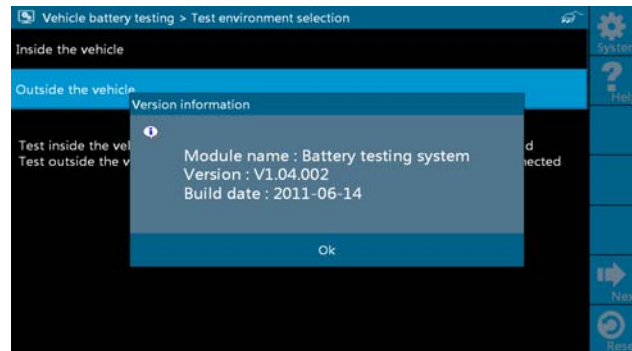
Vehicle battery testing > Test environment selection

Syster

Inside the vehicle

Outside the vehicle

Hel

Test inside the vel d
Test outside the v nected

Version information

Module name : Battery testing system
Version : V1.04.002
Build date : 2011-06-14

Ok

Nex

Rese